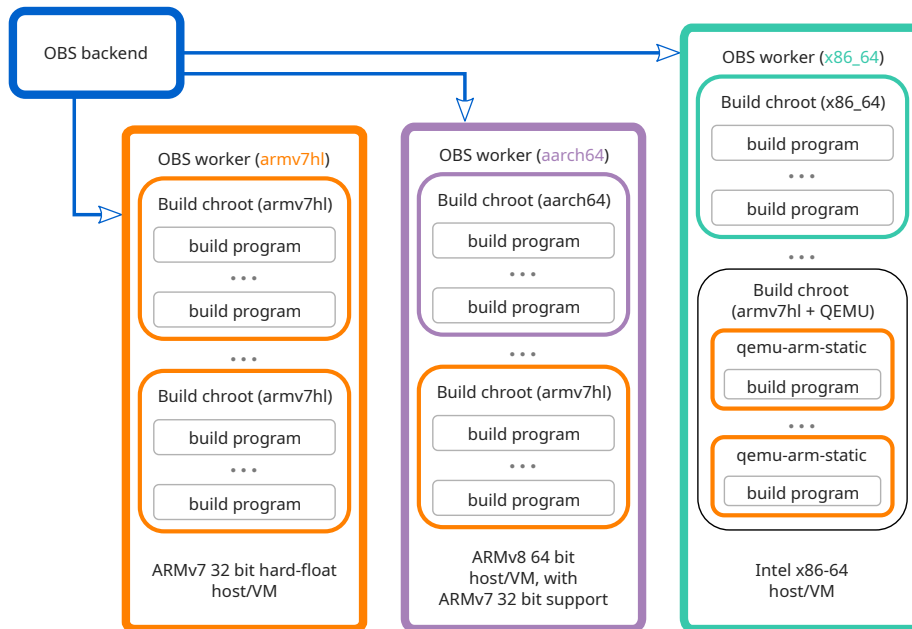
OBS backend

OBS worker (armv7hl)

Build chroot (armv7hl)

build program

• • •

build program

• • •

Build chroot (armv7hl)

build program

• • •

build program

ARMv7 32 bit hard-float host/VM

OBS worker (aarch64)

Build chroot (aarch64)

build program

• • •

build program

• • •

Build chroot (armv7hl)

build program

• • •

build program

ARMv8 64 bit host/VM, with ARMv7 32 bit support

OBS worker (x86_64)

Build chroot (x86_64)

build program

• • •

build program

• • •

Build chroot (armv7hl + QEMU)

qemu-arm-static

build program

• • •

qemu-arm-static

build program

Intel x86-64 host/VM